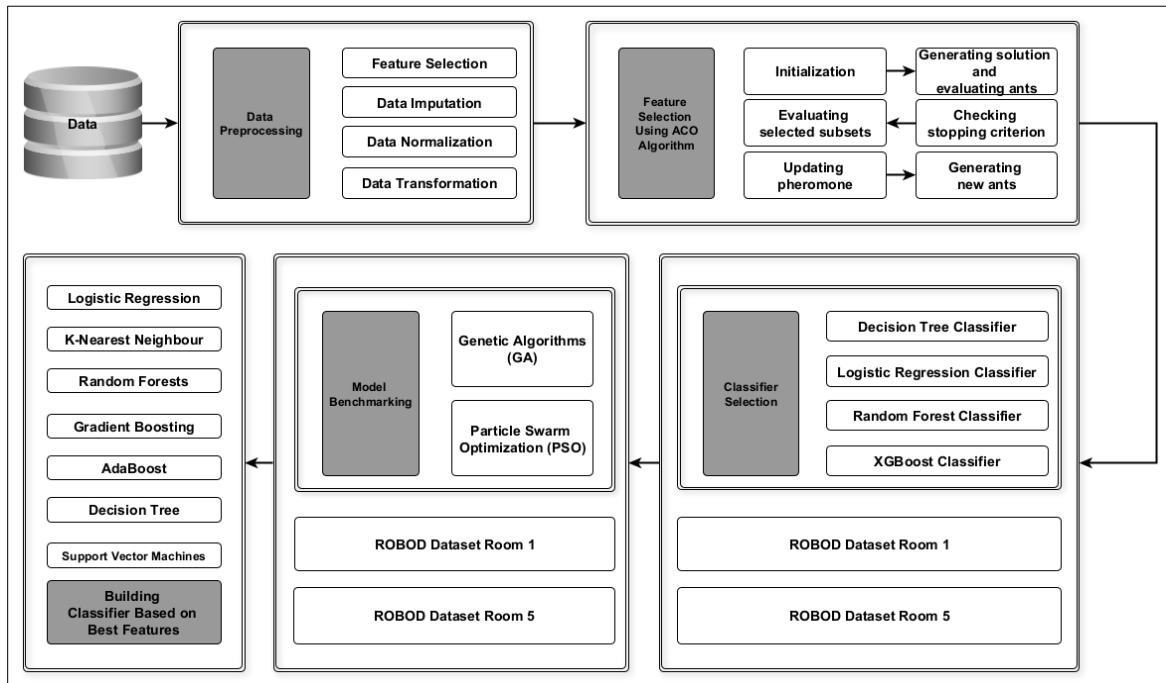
Data

Data Preprocessing

Feature Selection

Data Imputation

Data Normalization

Data Transformation

Feature Selection Using ACO Algorithm

Initialization

Generating solution and evaluating ants

Evaluating selected subsets

Checking stopping criterion

Updating pheromone

Generating new ants

Logistic Regression

K-Nearest Neighbour

Random Forests

Gradient Boosting

AdaBoost

Decision Tree

Support Vector Machines

Building Classifier Based on Best Features

Model Benchmarking

Genetic Algorithms (GA)

Particle Swarm Optimization (PSO)

ROBOD Dataset Room 1

ROBOD Dataset Room 5

Classifier Selection

Decision Tree Classifier

Logistic Regression Classifier

Random Forest Classifier

XGBoost Classifier

ROBOD Dataset Room 1

ROBOD Dataset Room 5